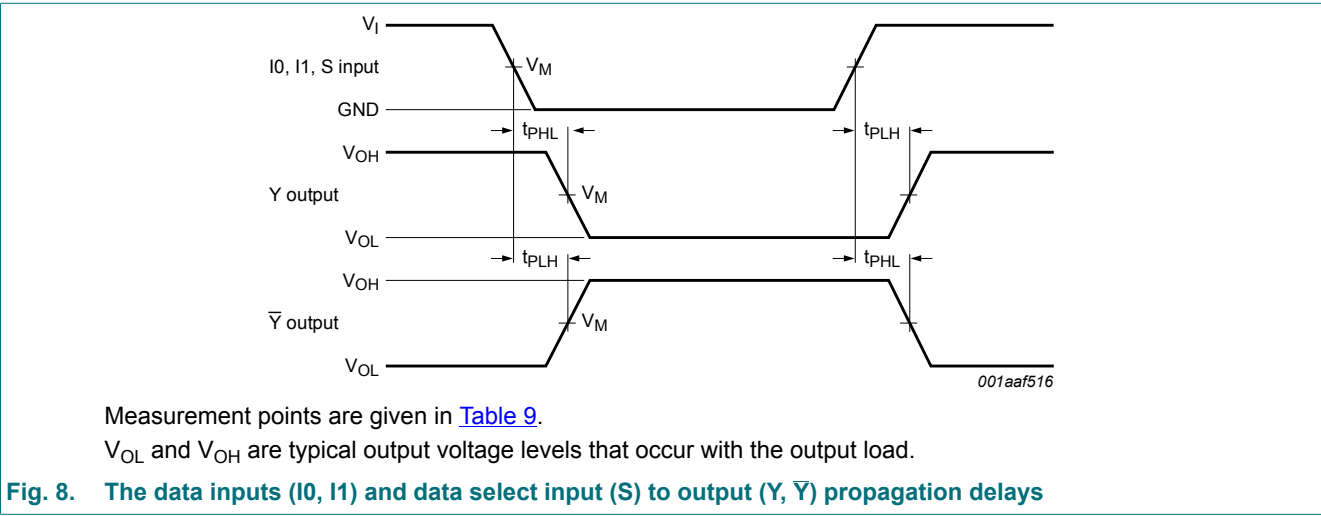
$V_I$

I0, I1, S input

$V_M$

GND

$t_{PHL}$

$t_{PLH}$

$V_{OH}$

Y output

$V_M$

$V_{OL}$

$t_{PLH}$

$t_{PHL}$

$V_{OH}$

$\overline{Y}$ output

$V_M$

$V_{OL}$

001aaf516

Measurement points are given in Table 9.

$V_{OL}$ and $V_{OH}$ are typical output voltage levels that occur with the output load.

Fig. 8. The data inputs (I0, I1) and data select input (S) to output (Y, $\overline{Y}$) propagation delays